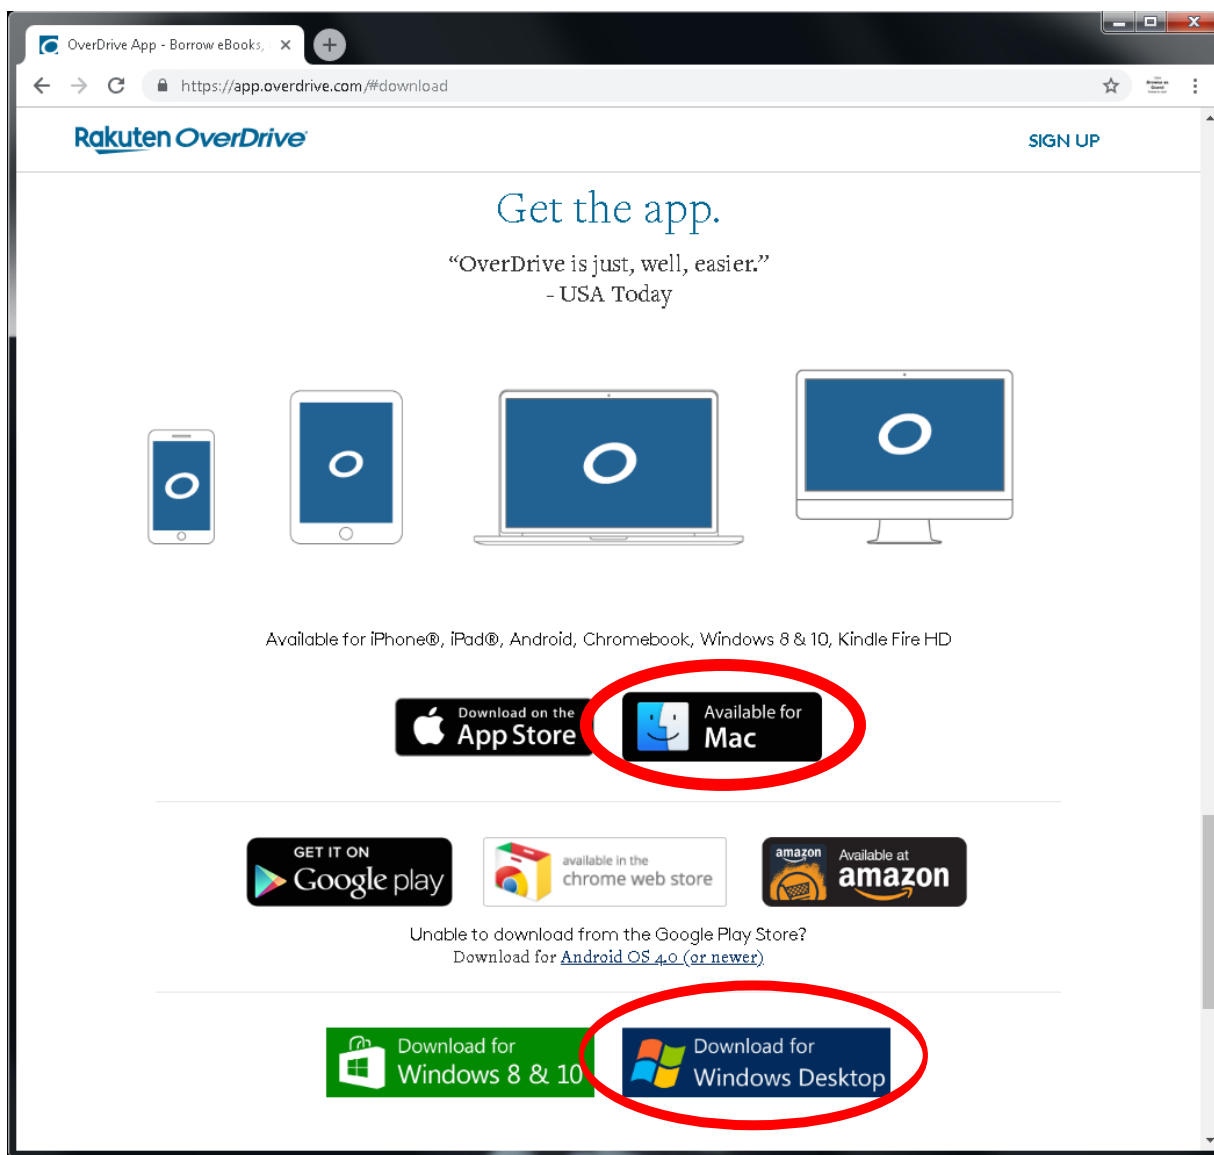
OverDrive App - Borrow eBooks,

https://app.overdrive.com/#download

Rakuten OverDrive

SIGN UP

Get the app.

“OverDrive is just, well, easier.”
- USA Today

Available for iPhone®, iPad®, Android, Chromebook, Windows 8 & 10, Kindle Fire HD

Download on the App Store

Available for Mac

GET IT ON Google play

available in the chrome web store

amazon Available at amazon

Unable to download from the Google Play Store?
Download for Android OS 4.0 (or newer)

Download for Windows 8 & 10

Download for Windows Desktop